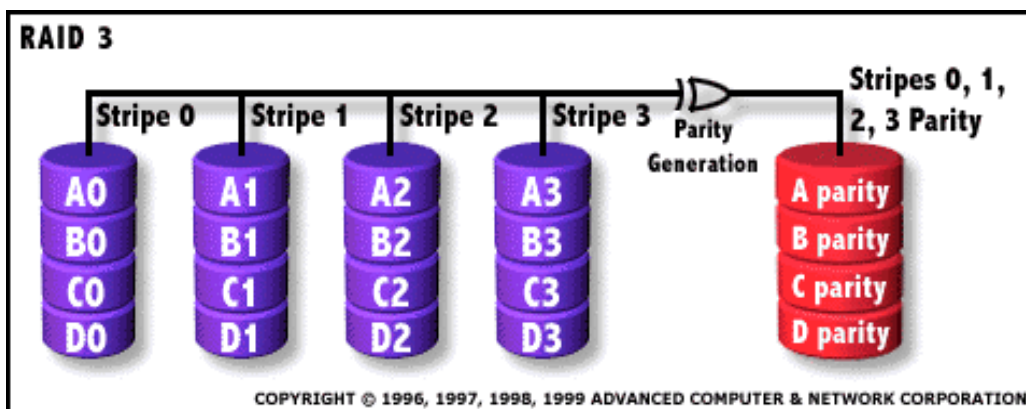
RAID 3

Stripe 0
Stripe 1
Stripe 2
Stripe 3
Parity Generation
Stripes 0, 1, 2, 3 Parity

A0
B0
C0
D0

A1
B1
C1
D1

A2
B2
C2
D2

A3
B3
C3
D3

A parity
B parity
C parity
D parity

COPYRIGHT © 1996, 1997, 1998, 1999 ADVANCED COMPUTER & NETWORK CORPORATION